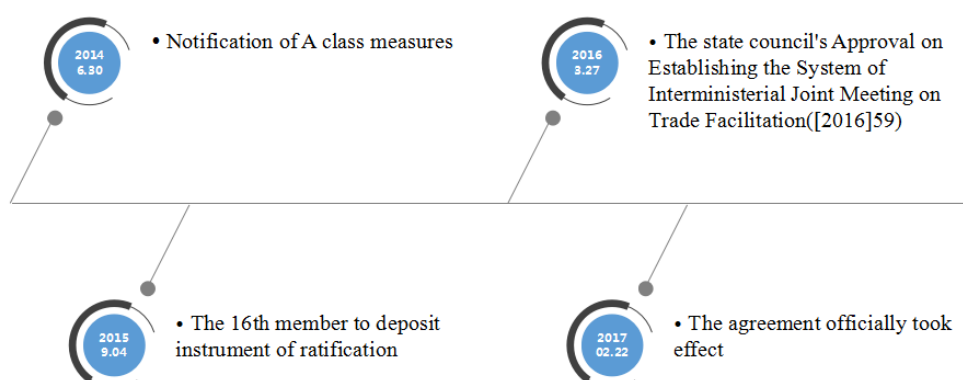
2014
6.30

• Notification of A class measures

2016
3.27

• The state council's Approval on Establishing the System of Interministerial Joint Meeting on Trade Facilitation([2016]59)

2015
9.04

• The 16th member to deposit instrument of ratification

2017
02.22

• The agreement officially took effect